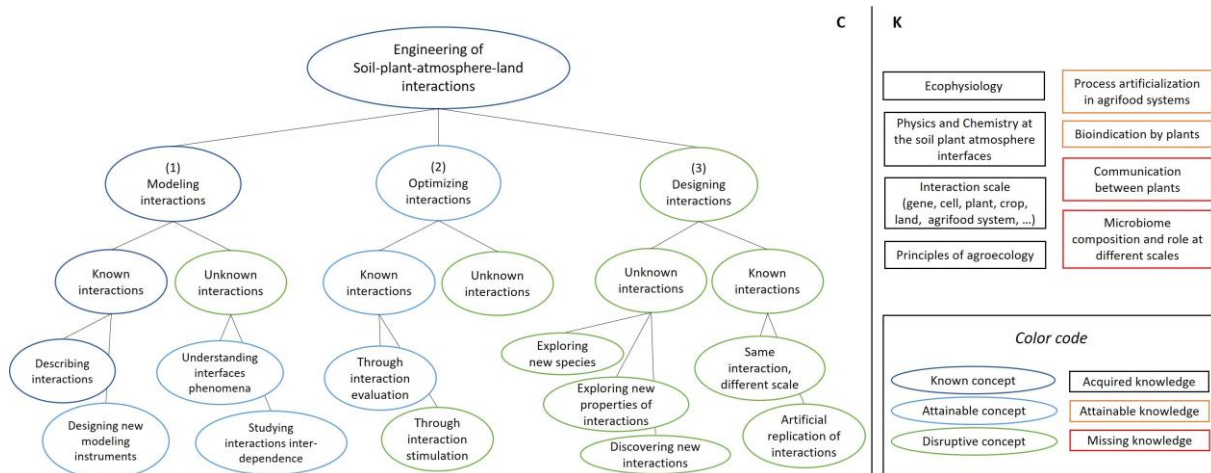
C

Engineering of Soil-plant-atmosphere-land interactions

(1) Modeling interactions

(2) Optimizing interactions

(3) Designing interactions

Known interactions

Unknown interactions

Known interactions

Unknown interactions

Unknown interactions

Known interactions

Describing interactions

Designing new modeling instruments

Understanding interfaces phenomena

Studying interactions inter-dependence

Through interaction evaluation

Through interaction stimulation

Exploring new species

Exploring new properties of interactions

Discovering new interactions

Same interaction, different scale

Artificial replication of interactions

K

Ecophysiology

Physics and Chemistry at the soil plant atmosphere interfaces

Interaction scale (gene, cell, plant, crop, land, agrifood system, ...)

Principles of agroecology

Process artificialization in agrifood systems

Bioindication by plants

Communication between plants

Microbiome composition and role at different scales

Color code

Known concept

Attainable concept

Disruptive concept

Acquired knowledge

Attainable knowledge

Missing knowledge